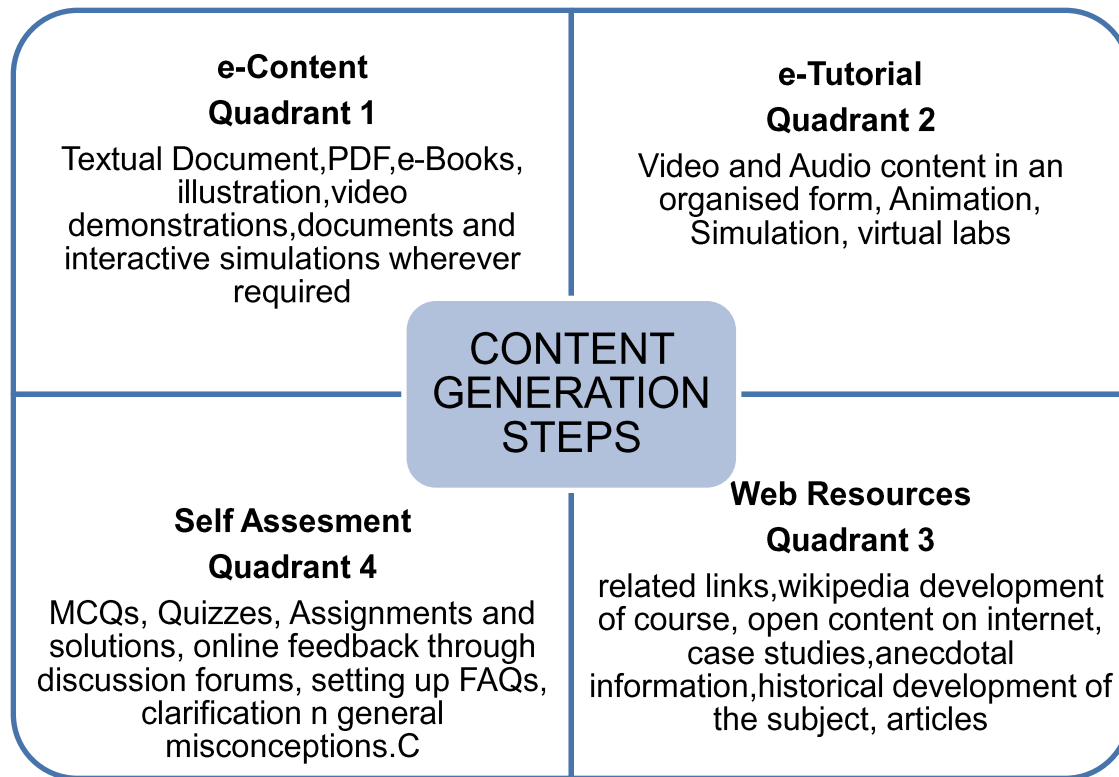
e-Content
Quadrant 1
Textual Document,PDF,e-Books, illustration,video demonstrations,documents and interactive simulations wherever required

e-Tutorial
Quadrant 2
Video and Audio content in an organised form, Animation, Simulation, virtual labs

CONTENT GENERATION STEPS

Self Assesment
Quadrant 4
MCQs, Quizzes, Assignments and solutions, online feedback through discussion forums, setting up FAQs, clarification n general misconceptions.C

Web Resources
Quadrant 3
related links,wikipedia development of course, open content on internet, case studies,anecdotal information,historical development of the subject, articles